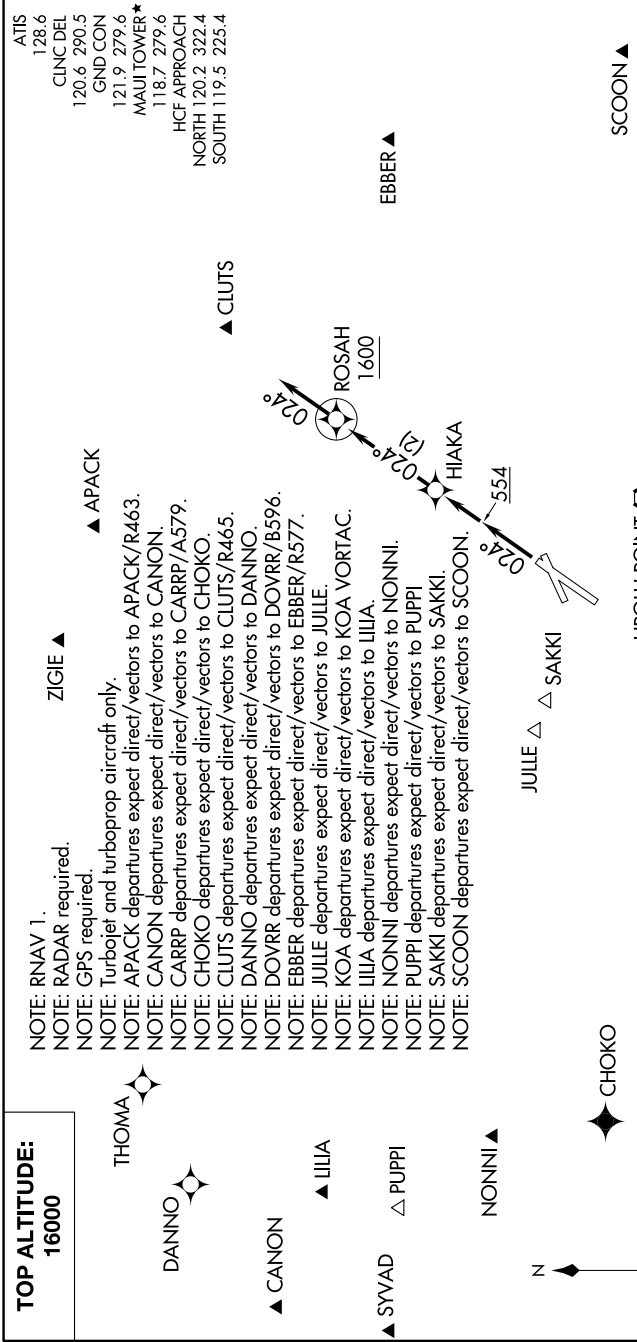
TOP ALTITUDE:
16000

ATIS
128.6
CLNC DEL
120.6 290.5
GND CON
121.9 279.6
MAUI TOWER★
118.7 279.6
HCF APPROACH
NORTH 120.2 322.4
SOUTH 119.5 225.4

NOTE: RNAV 1.
NOTE: RADAR required.
NOTE: GPS required.
NOTE: Turbojet and turboprop aircraft only.
NOTE: APACK departures expect direct/vectors to APACK/R463.
NOTE: CANON departures expect direct/vectors to CANON.
NOTE: CARRP departures expect direct/vectors to CARRP/A579.
NOTE: CHOKO departures expect direct/vectors to CHOKO.
NOTE: CLUTS departures expect direct/vectors to CLUTS/R465.
NOTE: DANNO departures expect direct/vectors to DANNO.
NOTE: DOVRR departures expect direct/vectors to DOVRR/B596.
NOTE: EBBER departures expect direct/vectors to EBBER/R577.
NOTE: JULLE departures expect direct/vectors to JULLE.
NOTE: KOA departures expect direct/vectors to KOA VORTAC.
NOTE: LILIA departures expect direct/vectors to LILIA.
NOTE: NONNI departures expect direct/vectors to NONNI.
NOTE: PUPPI departures expect direct/vectors to PUPPI
NOTE: SAKKI departures expect direct/vectors to SAKKI.
NOTE: SCOON departures expect direct/vectors to SCOON.

THOMA
DANNO
CANON
LILIA
SYVAD
PUPPI
NONNI
CHOKO
N
ZIGIE
APACK
CLUTS
EBBER
SCOON
JULLE
SAKKI
ROSAH
1600
024°
024°
(2)
HIAKA
554
024°
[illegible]